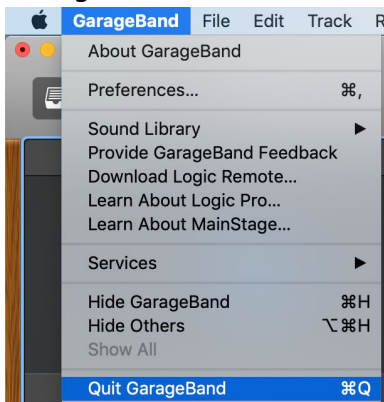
GarageBand File Edit Track R

About GarageBand

Preferences... ⌘,

Sound Library ▶
Provide GarageBand Feedback
Download Logic Remote...
Learn About Logic Pro...
Learn About MainStage...

Services ▶

Hide GarageBand ⌘H
Hide Others ⌥⌘H
Show All

Quit GarageBand ⌘Q